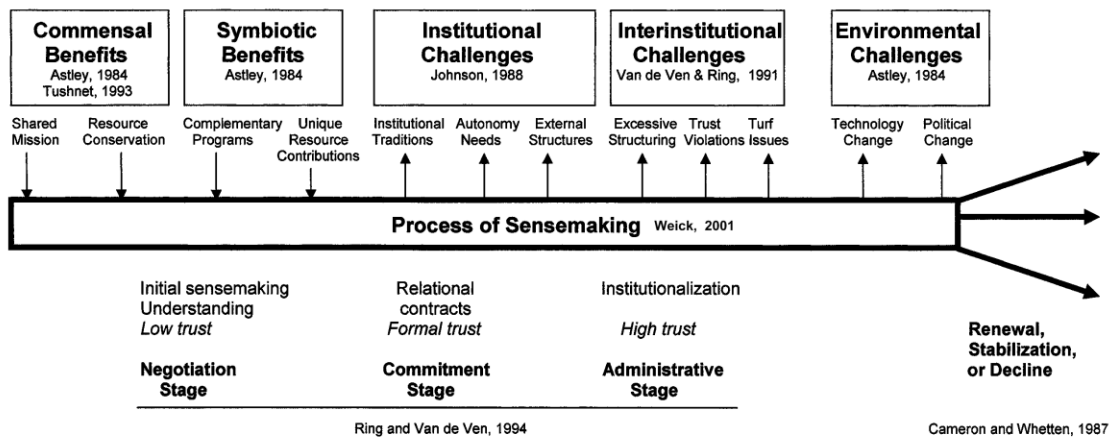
Commensal Benefits
Astley, 1984
Tushnet, 1993

Symbiotic Benefits
Astley, 1984

Institutional Challenges
Johnson, 1988

Interinstitutional Challenges
Van de Ven & Ring, 1991

Environmental Challenges
Astley, 1984

Shared Mission

Resource Conservation

Complementary Programs

Unique Resource Contributions

Institutional Traditions

Autonomy Needs

External Structures

Excessive Structuring

Trust Violations

Turf Issues

Technology Change

Political Change

Process of Sensemaking Weick, 2001

Initial sensemaking Understanding
*Low trust*

Negotiation Stage

Relational contracts
*Formal trust*

Commitment Stage

Institutionalization
*High trust*

Administrative Stage

Renewal, Stabilization, or Decline

Ring and Van de Ven, 1994

Cameron and Whetten, 1987